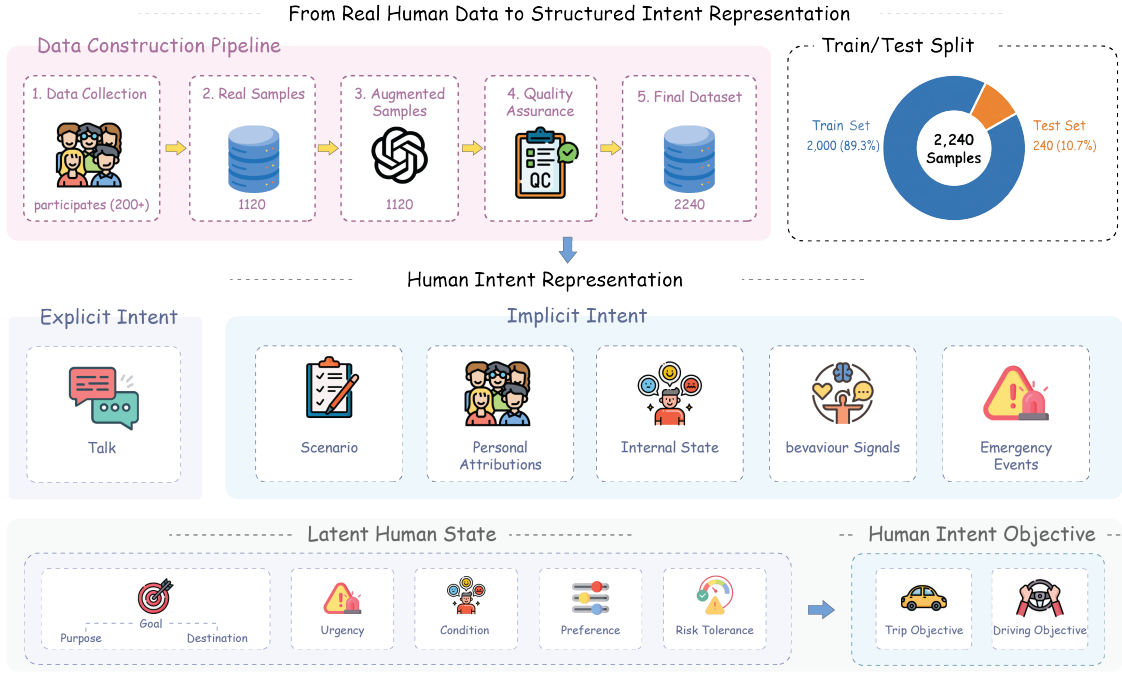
From Real Human Data to Structured Intent Representation

Data Construction Pipeline

1. Data Collection

participates (200+)

2. Real Samples

1120

3. Augmented Samples

1120

4. Quality Assurance

QC

5. Final Dataset

2240

Train/Test Split

Train Set
2,000 (89.3%)

2,240
Samples

Test Set
240 (10.7%)

Human Intent Representation

Explicit Intent

Talk

Implicit Intent

Scenario

Personal Attributions

Internal State

bevaviour Signals

Emergency Events

Latent Human State

Goal
Purpose
Destination

Urgency

Condition

Preference

Risk Tolerance

Human Intent Objective

Trip Objective

Driving Objective